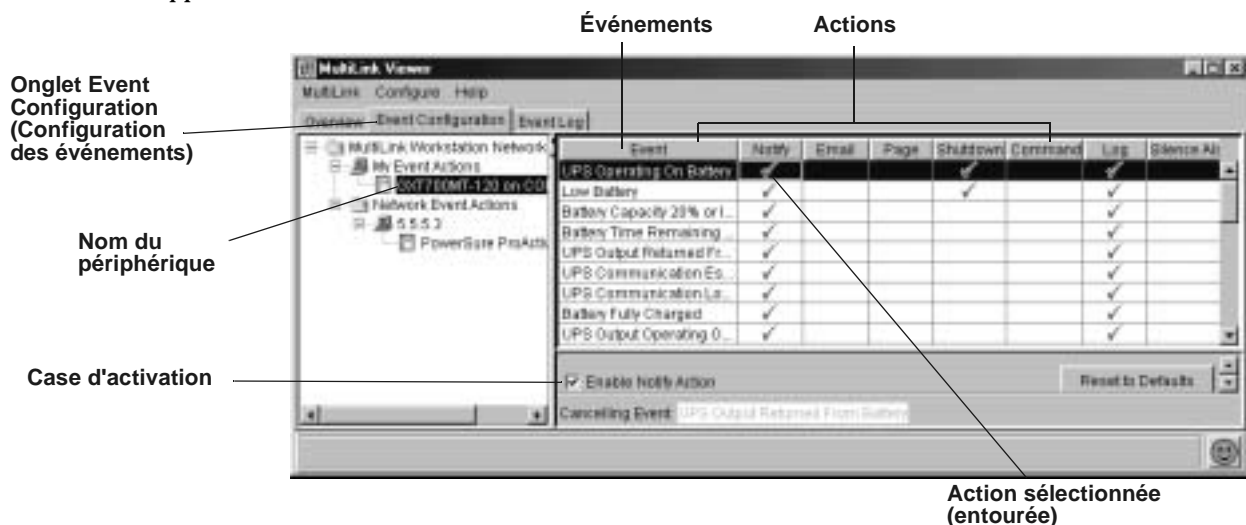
Événements

Actions

Onglet Event Configuration (Configuration des événements)

Nom du périphérique

Case d'activation

Action sélectionnée (entourée)

MultiLink Viewer

MultiLink Configure Help

Overview Event Configuration Event Log

MultiLink Workstation Network

My Event Actions

SXT700MT-120 on CO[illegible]

Network Event Actions

5.5.5.2

PowerSure ProActi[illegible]

| Event | Notify | Email | Page | Shutdown | Command | Log | Silence Al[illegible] |
|---|---|---|---|---|---|---|---|
| UPS Operating On Battery | ✓ | | | ✓ | | ✓ | |
| Low Battery | ✓ | | | ✓ | | ✓ | |
| Battery Capacity 20% or l... | ✓ | | | | | ✓ | |
| Battery Time Remaining ... | ✓ | | | | | ✓ | |
| UPS Output Returned Fr... | ✓ | | | | | ✓ | |
| UPS Communication Es... | ✓ | | | | | ✓ | |
| UPS Communication Lo... | ✓ | | | | | ✓ | |
| Battery Fully Charged | ✓ | | | | | ✓ | |
| UPS Output Operating O... | ✓ | | | | | ✓ | |

Enable Notify Action

Reset to Defaults

Cancelling Event: UPS Output Returned From Battery